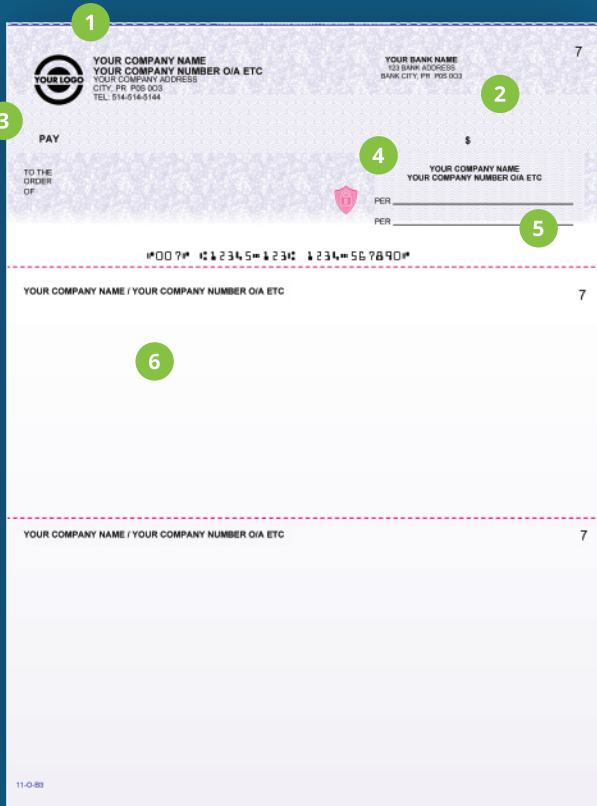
1

YOUR LOGO

YOUR COMPANY NAME
YOUR COMPANY NUMBER O/A ETC
YOUR COMPANY ADDRESS
CITY, PR P0S 0O3
TEL: 514-514-5144

YOUR BANK NAME
123 BANK ADDRESS
BANK CITY, PR P0S 0O3

7

2

3

PAY

$

4

TO THE ORDER OF

YOUR COMPANY NAME
YOUR COMPANY NUMBER O/A ETC

PER

PER

5

⑈007⑈ ⑆12345⑉123⑆ 1234⑉567890⑈

YOUR COMPANY NAME / YOUR COMPANY NUMBER O/A ETC

7

6

YOUR COMPANY NAME / YOUR COMPANY NUMBER O/A ETC

7

11-O-B3